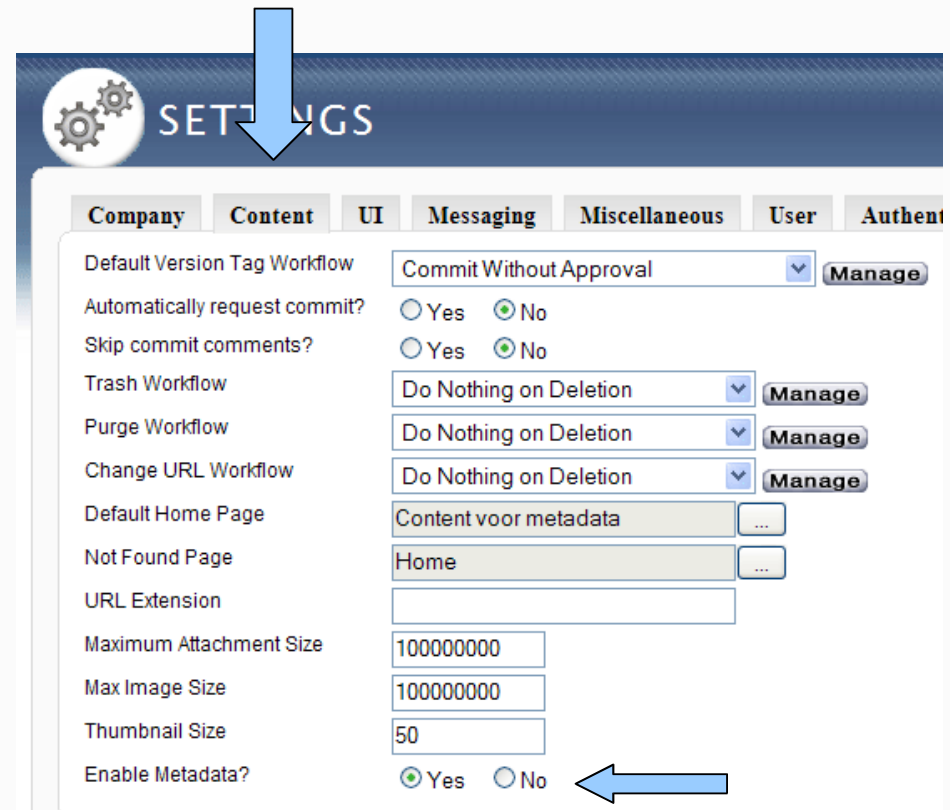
SET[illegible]NGS

Company | Content | UI | Messaging | Miscellaneous | User | Authent

Default Version Tag Workflow
Commit Without Approval
Manage

Automatically request commit?
Yes No

Skip commit comments?
Yes No

Trash Workflow
Do Nothing on Deletion
Manage

Purge Workflow
Do Nothing on Deletion
Manage

Change URL Workflow
Do Nothing on Deletion
Manage

Default Home Page
Content voor metadata
...

Not Found Page
Home
...

URL Extension

Maximum Attachment Size
100000000

Max Image Size
100000000

Thumbnail Size
50

Enable Metadata?
Yes No